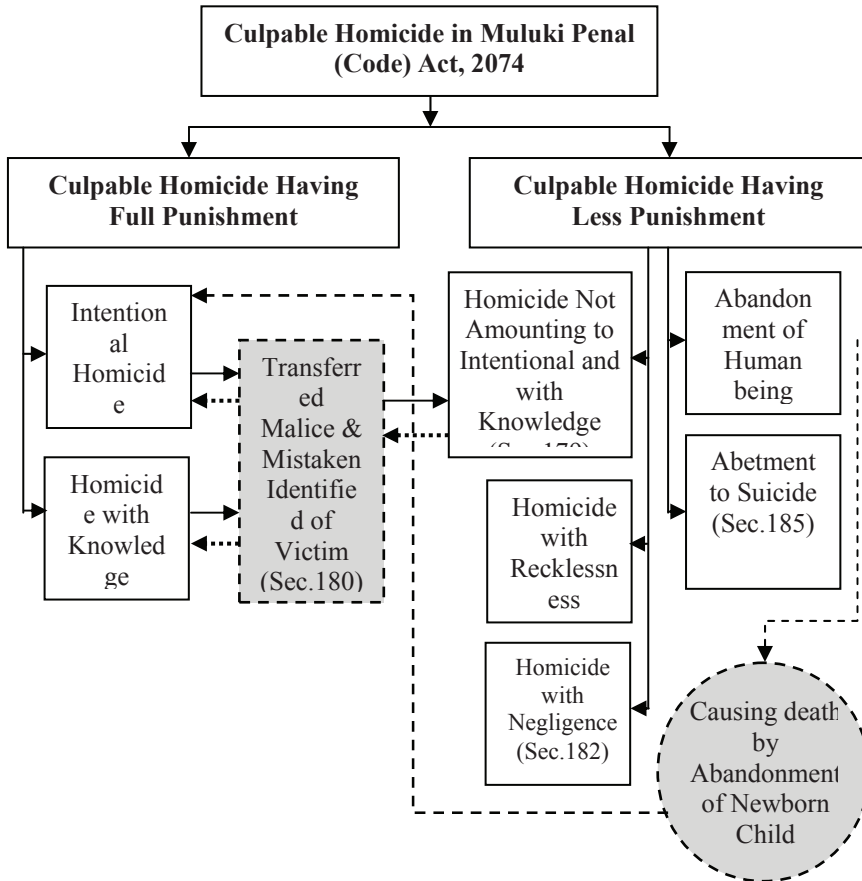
Culpable Homicide in Muluki Penal (Code) Act, 2074

Culpable Homicide Having Full Punishment

Culpable Homicide Having Less Punishment

Intentional Homicide

Homicide with Knowledge

Transferred Malice & Mistaken Identified of Victim (Sec.180)

Homicide Not Amounting to Intentional and with Knowledge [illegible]

Abandonment of Human being

Abetment to Suicide (Sec.185)

Homicide with Recklessness

Homicide with Negligence (Sec.182)

Causing death by Abandonment of Newborn Child